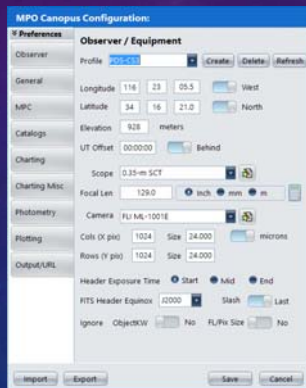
MPO Canopus Configuration:

Preferences

Observer

General

MPC

Catalogs

Charting

Charting Misc

Photometry

Plotting

Output/URL

Observer / Equipment

Profile PDS-CS3 Create Delete Refresh

Longitude 116 23 05.5 West

Latitude 34 16 21.0 North

Elevation 928 meters

UT Offset 00:00:00 Behind

Scope 0.35-m SCT

Focal Len 129.0 Inch mm m

Camera FLI ML-1001E

Cols (X pix) 1024 Size 24.000 microns

Rows (Y pix) 1024 Size 24.000

Header Exposure Time Start Mid End

FITS Header Equinox J2000 Slash Last

Ignore ObjectKW No FL/Pix Size No

Import Export Save Cancel